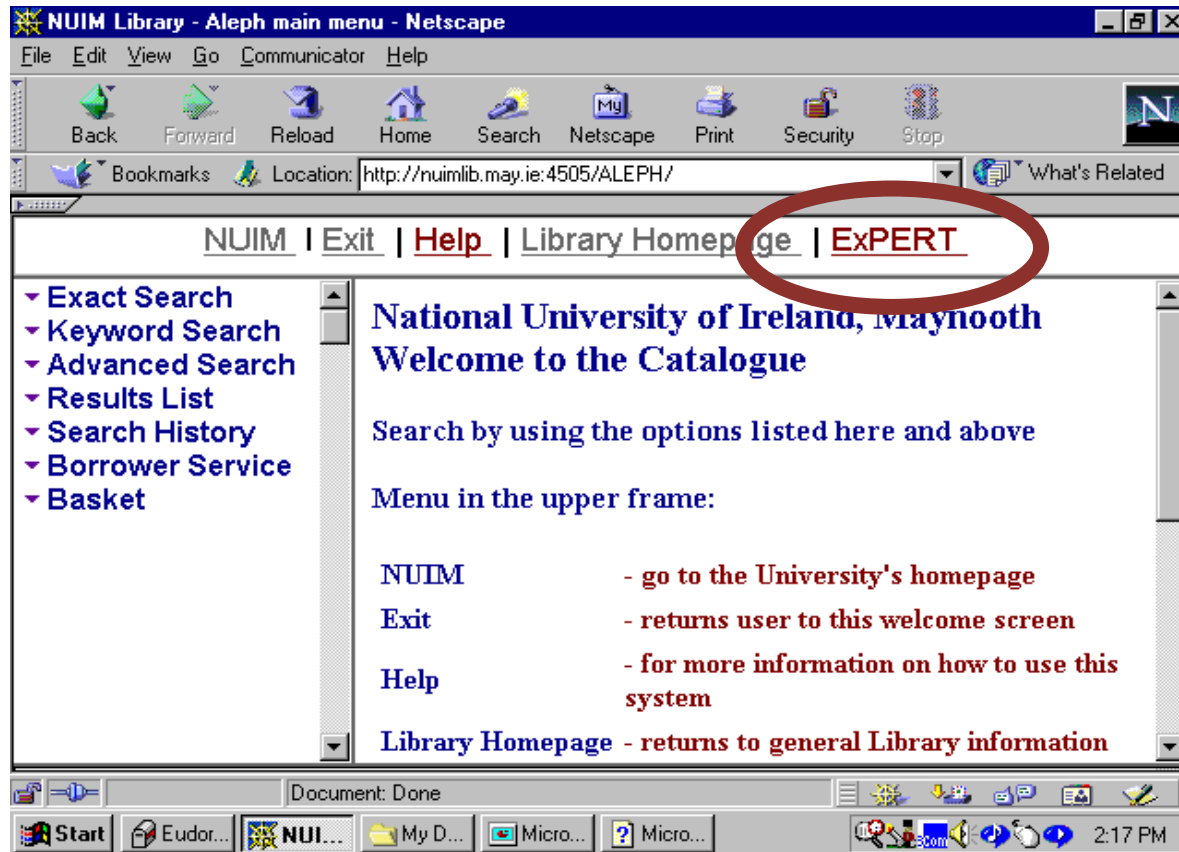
NUIM Library - Aleph main menu - Netscape

File Edit View Go Communicator Help

Back Forward Reload Home Search Netscape Print Security Stop

Bookmarks Location: http://nuimlib.may.ie:4505/ALEPH/ What's Related

NUIM | Exit | Help | Library Homepage | ExPERT

Exact Search
Keyword Search
Advanced Search
Results List
Search History
Borrower Service
Basket

National University of Ireland, Maynooth
Welcome to the Catalogue

Search by using the options listed here and above

Menu in the upper frame:

| | |
|---|---|
| NUIM | - go to the University's homepage |
| Exit | - returns user to this welcome screen |
| Help | - for more information on how to use this system |
| Library Homepage | - returns to general Library information |

Document: Done

Start Eudor... NUI... My D... Micro... Micro... 2:17 PM